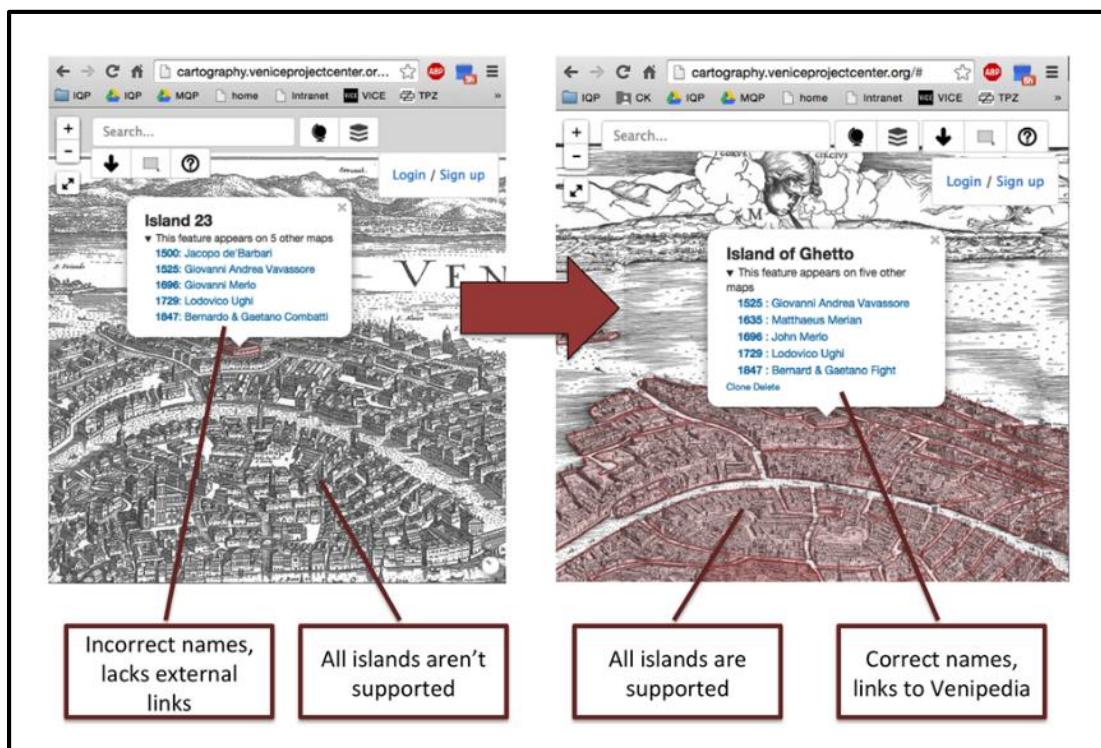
cartography.veniceprojectcenter.or...

IQP IQP MQP home Intranet VICE TPZ »

+
-
Search...

Login / Sign up

Island 23
▾ This feature appears on 5 other maps
1500: Jacopo de'Barbari
1525: Giovanni Andrea Vavassore
1696: Giovanni Merlo
1729: Lodovico Ughi
1847: Bernardo & Gaetano Combatti

VEN

cartography.veniceprojectcenter.org/#

IQP CK IQP MQP home Intranet VICE TPZ »

+
-
Search...

Login / Sign up

Island of Ghetto
▾ This feature appears on five other maps
1525 : Giovanni Andrea Vavassore
1635 : Matthaeus Merian
1696 : John Merlo
1729 : Lodovico Ughi
1847 : Bernard & Gaetano Fight
Clone Delete

Incorrect names, lacks external links

All islands aren't supported

All islands are supported

Correct names, links to Venipedia